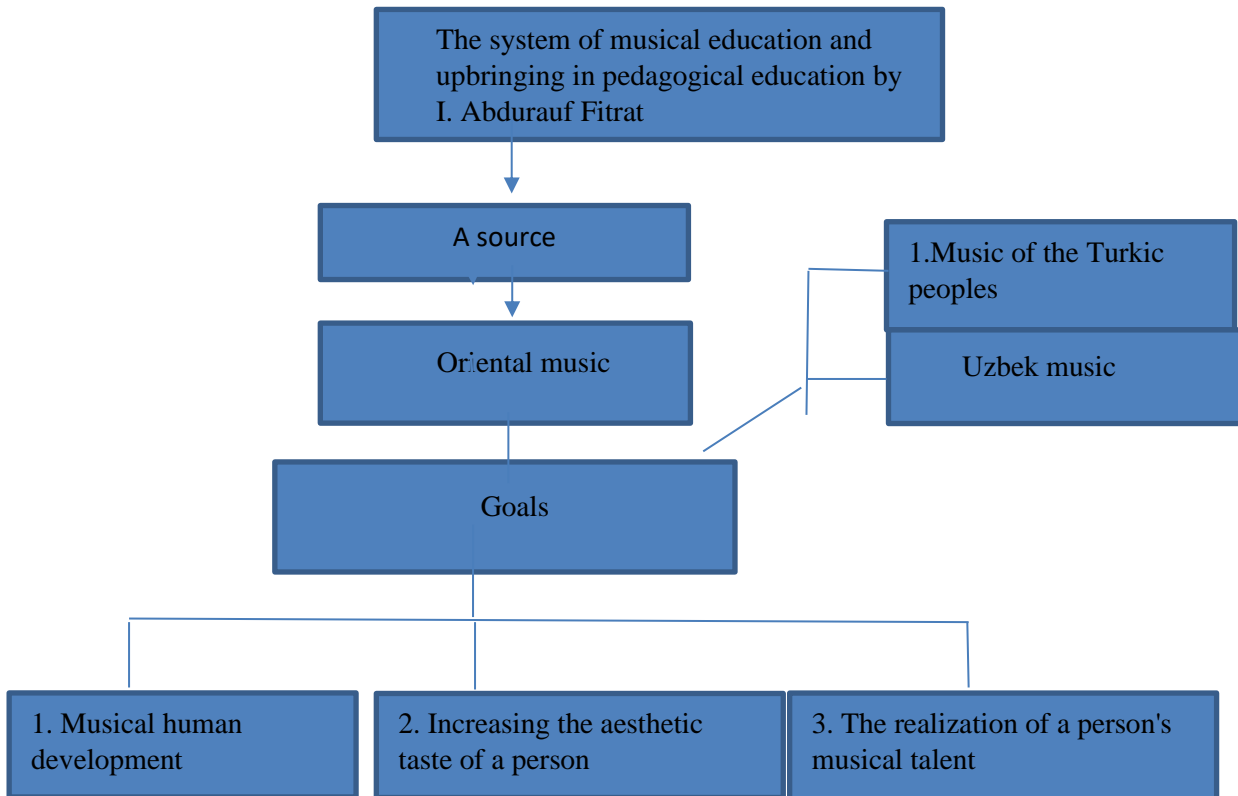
The system of musical education and upbringing in pedagogical education by I. Abdurauf Fitrat

A source

Oriental music

1.Music of the Turkic peoples

Uzbek music

Goals

1. Musical human development

2. Increasing the aesthetic taste of a person

3. The realization of a person's musical talent